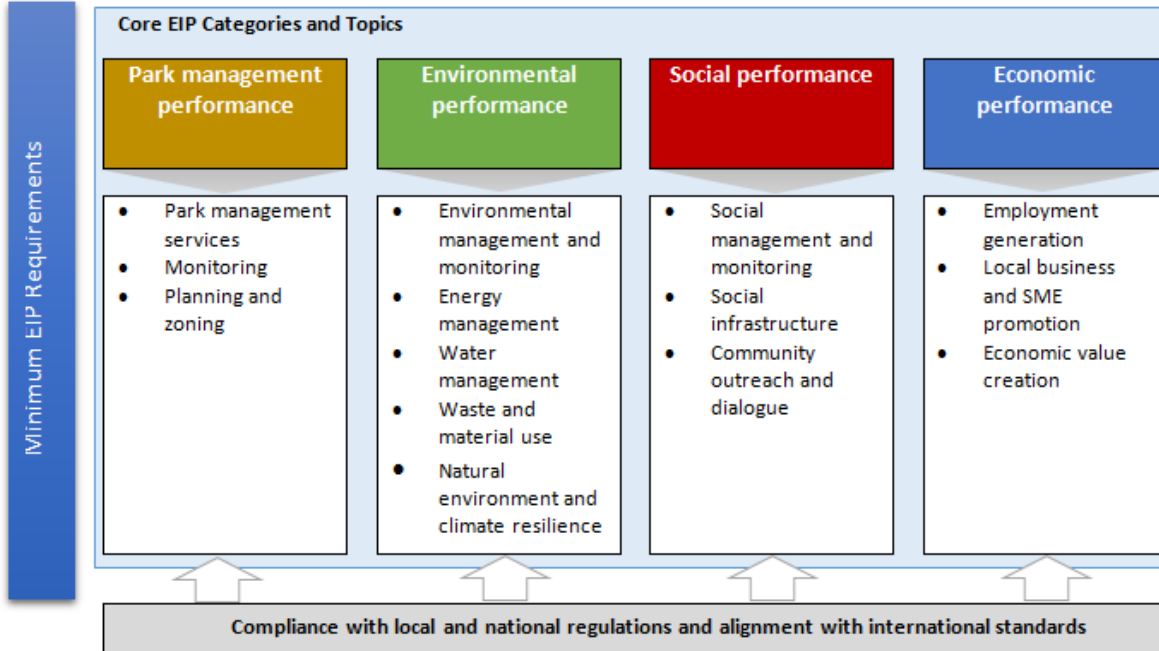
Minimum EIP Requirements

Core EIP Categories and Topics

Park management performance

- Park management services
- Monitoring
- Planning and zoning

Environmental performance

- Environmental management and monitoring
- Energy management
- Water management
- Waste and material use
- Natural environment and climate resilience

Social performance

- Social management and monitoring
- Social infrastructure
- Community outreach and dialogue

Economic performance

- Employment generation
- Local business and SME promotion
- Economic value creation

Compliance with local and national regulations and alignment with international standards